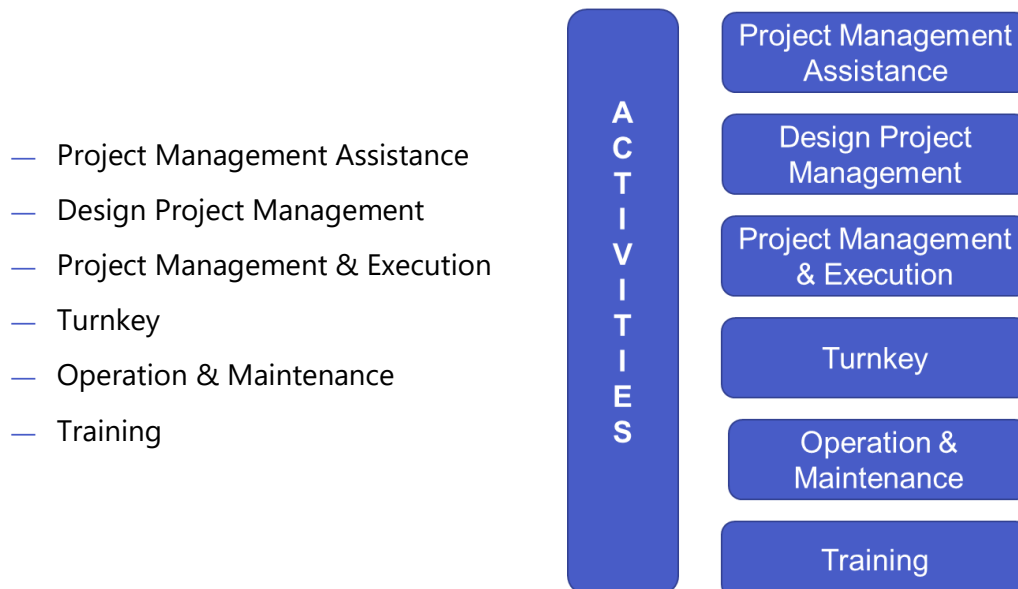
— Project Management Assistance
— Design Project Management
— Project Management & Execution
— Turnkey
— Operation & Maintenance
— Training

A
C
T
I
V
I
T
I
E
S

Project Management Assistance

Design Project Management

Project Management & Execution

Turnkey

Operation & Maintenance

Training